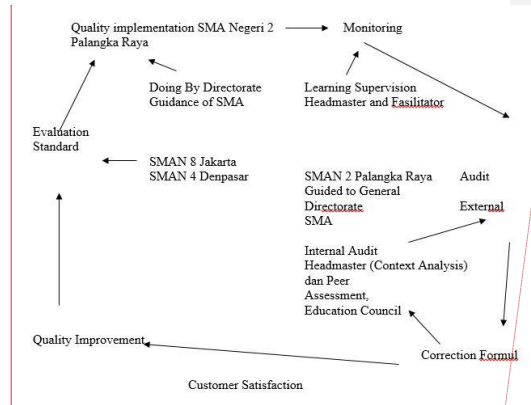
Quality implementation SMA Negeri 2 Palangka Raya

Monitoring

Doing By Directorate Guidance of SMA

Learning Supervision Headmaster and Fasilitator

Evaluation Standard

SMAN 8 Jakarta
SMAN 4 Denpasar

SMAN 2 Palangka Raya Guided to General Directorate SMA

Audit External

Internal Audit Headmaster (Context Analysis) dan Peer Assessment, Education Council

Quality Improvement

Correction Formul

Customer Satisfaction